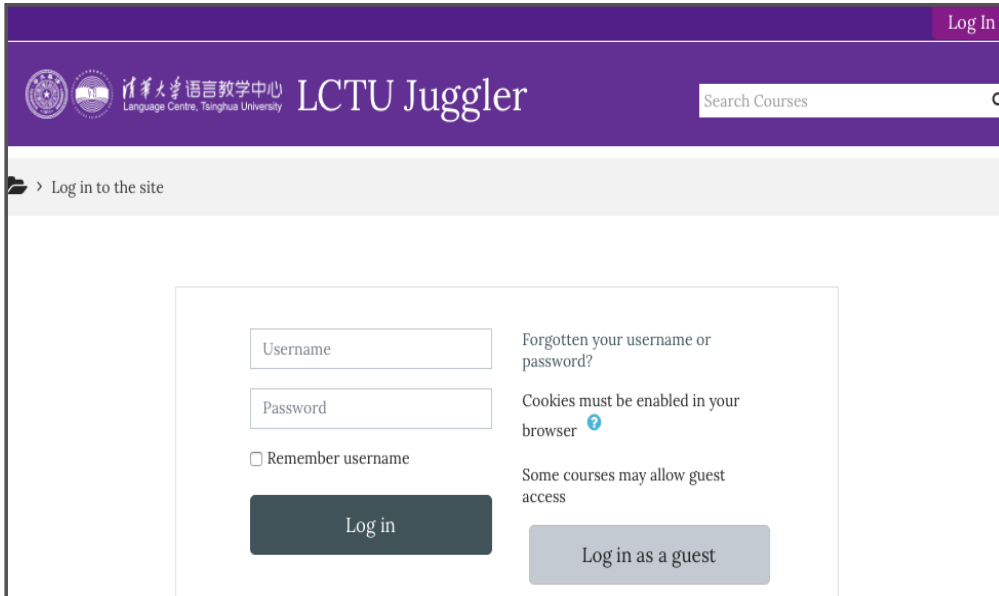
Log In

清华大学语言教学中心
Language Centre, Tsinghua University

LCTU Juggler

Search Courses

› Log in to the site

Username

Password

Remember username

Log in

Forgotten your username or password?

Cookies must be enabled in your browser

Some courses may allow guest access

Log in as a guest